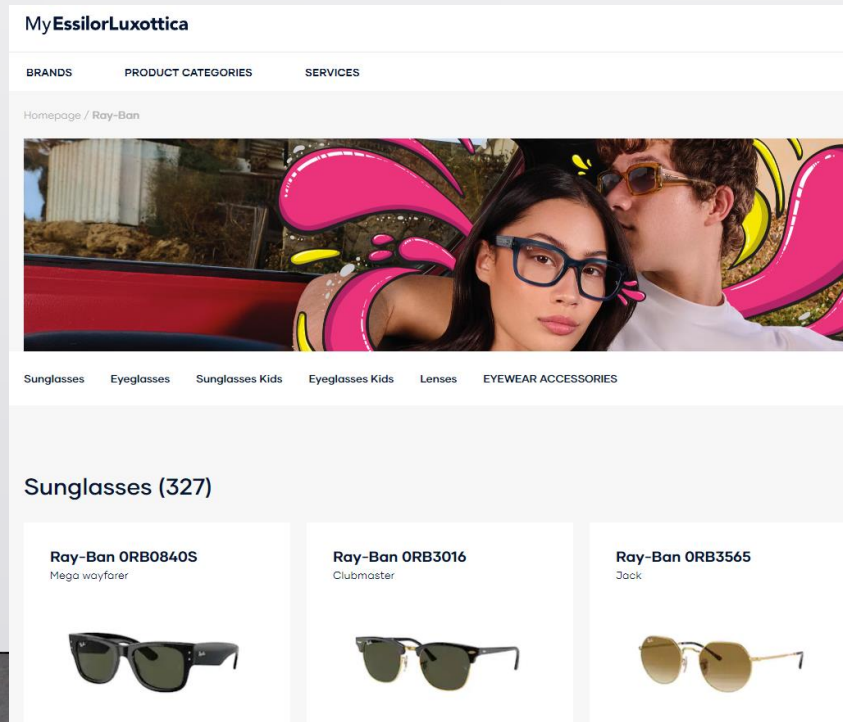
MyEssilorLuxottica

BRANDS PRODUCT CATEGORIES SERVICES

Homepage / Ray-Ban

Sunglasses Eyeglasses Sunglasses Kids Eyeglasses Kids Lenses EYEWEAR ACCESSORIES

Sunglasses (327)

Ray-Ban 0RB0840S
Mega wayfarer

Ray-Ban 0RB3016
Clubmaster

Ray-Ban 0RB3565
Jack